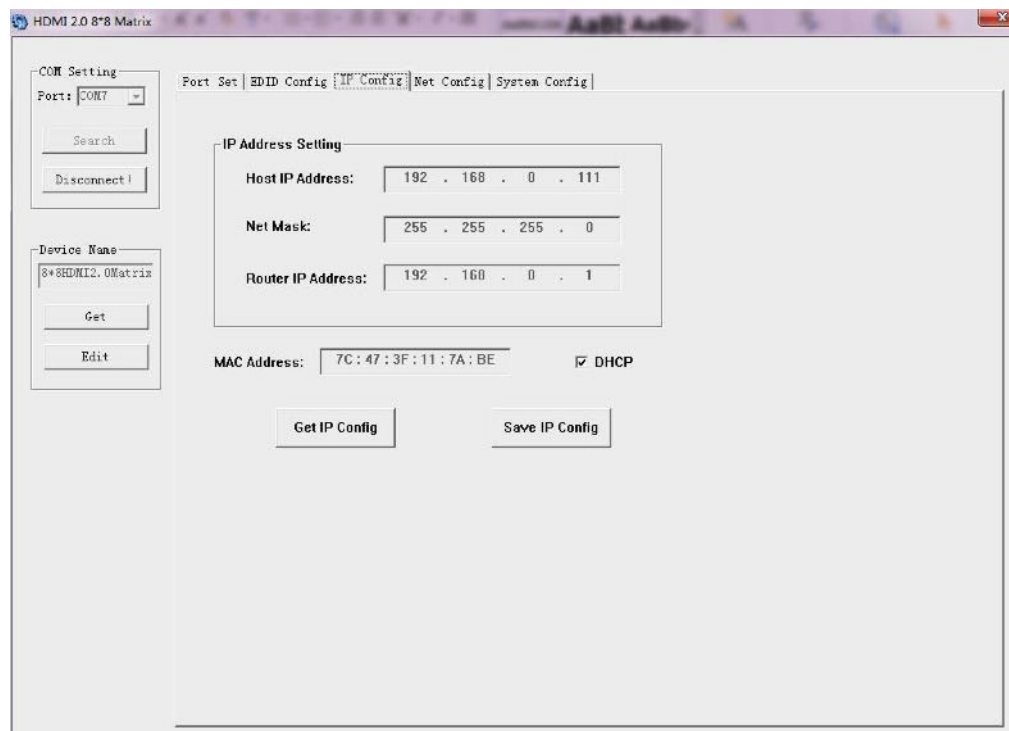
HDMI 2.0 8*8 Matrix

COM Setting
Port: COM7
Search
Disconnect!

Device Name
8*8HDMI2.0Matrix
Get
Edit

Port Set | EDID Config | IP Config | Net Config | System Config

IP Address Setting
Host IP Address: 192 . 168 . 0 . 111
Net Mask: 255 . 255 . 255 . 0
Router IP Address: 192 . 168 . 0 . 1

MAC Address: 7C : 47 : 3F : 11 : 7A : BE
DHCP

Get IP Config
Save IP Config